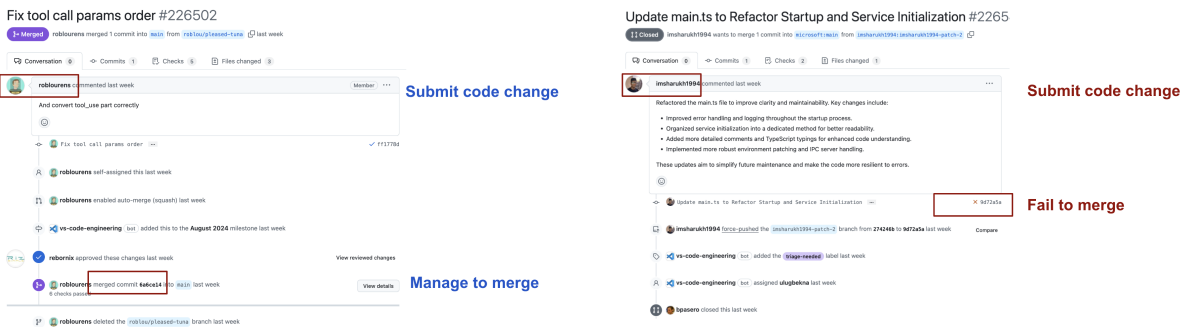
Fix tool call params order #226502

Merged roblourens merged 1 commit into main from roblou/pleased-tuna last week

Conversation 0 Commits 1 Checks 5 Files changed 3

roblourens commented last week Member ···

And convert tool_use part correctly

Submit code change

Fix tool call params order ··· ✓ ff1778d

roblourens self-assigned this last week

roblourens enabled auto-merge (squash) last week

vs-code-engineering bot added this to the August 2024 milestone last week

rebornix approved these changes last week View reviewed changes

roblourens merged commit 6a6ce14 into main last week View details

6 checks passed

Manage to merge

roblourens deleted the roblou/pleased-tuna branch last week

Update main.ts to Refactor Startup and Service Initialization #2265

Closed imsharukh1994 wants to merge 1 commit into microsoft:main from imsharukh1994:imsharukh1994-patch-2

Conversation 0 Commits 1 Checks 2 Files changed 1

imsharukh1994 commented last week ···

Refactored the main.ts file to improve clarity and maintainability. Key changes include:

• Improved error handling and logging throughout the startup process.
• Organized service initialization into a dedicated method for better readability.
• Added more detailed comments and TypeScript typings for enhanced code understanding.
• Implemented more robust environment patching and IPC server handling.

These updates aim to simplify future maintenance and make the code more resilient to errors.

Submit code change

Update main.ts to Refactor Startup and Service Initialization ··· ✕ 9d72a5a

Fail to merge

imsharukh1994 force-pushed the imsharukh1994-patch-2 branch from 274246b to 9d72a5a last week Compare

vs-code-engineering bot added the triage-needed label last week

vs-code-engineering bot assigned ulugbekna last week

bpasero closed this last week